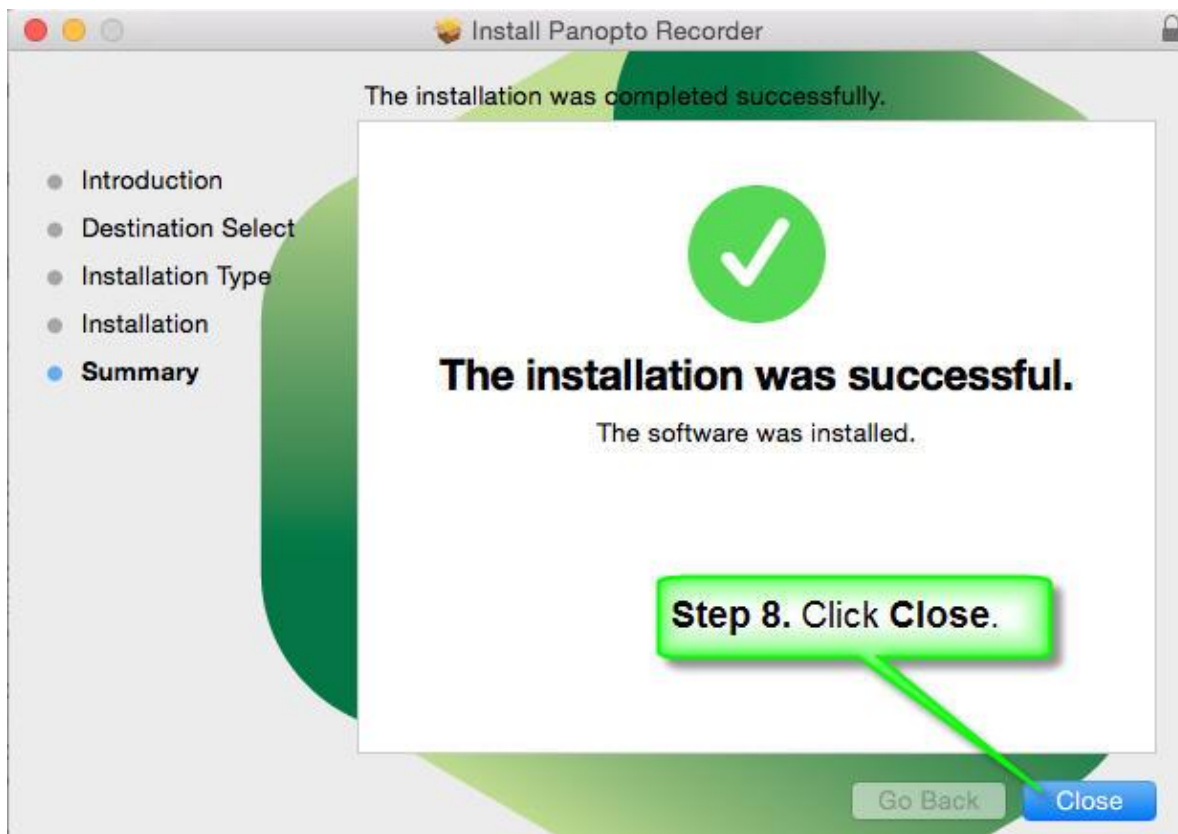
Install Panopto Recorder

The installation was completed successfully.

Introduction
Destination Select
Installation Type
Installation
Summary

The installation was successful.

The software was installed.

Step 8. Click Close.

Go Back
Close